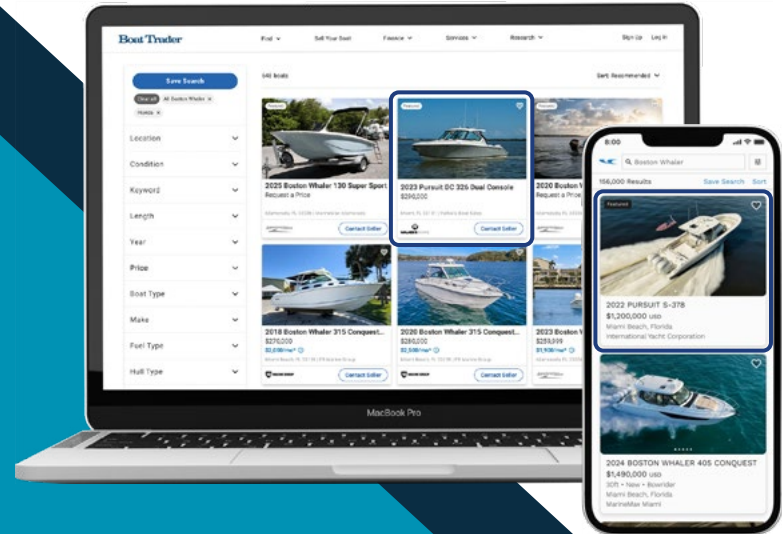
Boat Trader

Find   Sell Your Boat   Finance   Services   Research   Sign Up   Log In

Save Search

Clear all   All Boston Whaler ×   Florida ×

Location
Condition
Keyword
Length
Year
Price
Boat Type
Make
Fuel Type
Hull Type

540 Boats

Sort: Recommended

Featured

2025 Boston Whaler 130 Super Sport
Request a Price

Contact Seller

Featured

2023 Pursuit DC 326 Dual Console
$290,000

Contact Seller

2020 Boston W
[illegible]

2018 Boston Whaler 315 Conquest...
$270,000

Contact Seller

2020 Boston Whaler 315 Conquest...
$280,000

Contact Seller

2023 Boston
$259,990

MacBook Pro

8:00

Boston Whaler

156,000 Results   Save Search   Sort

Featured

2022 PURSUIT S-378
$1,200,000 USD
Miami Beach, Florida
International Yacht Corporation

2024 BOSTON WHALER 405 CONQUEST
$1,490,000 USD
30ft • New • Bowrider
Miami Beach, Florida
MarineMax Miami